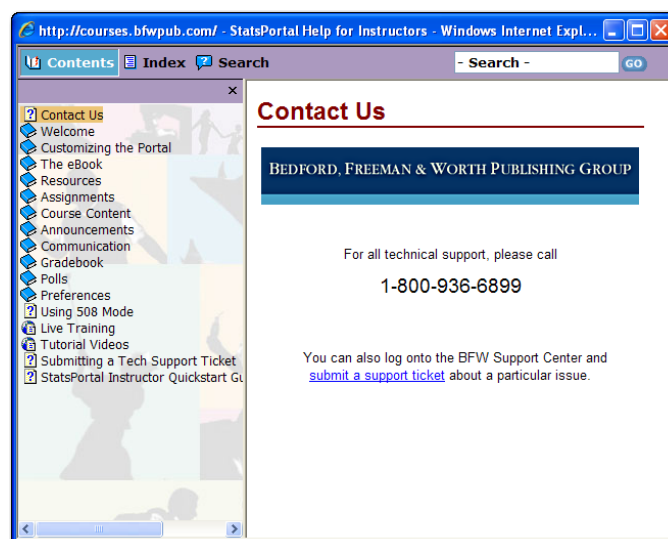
http://courses.bfwpub.com/ - StatsPortal Help for Instructors - Windows Internet Expl...

Contents Index Search - Search - GO

×

Contact Us
Welcome
Customizing the Portal
The eBook
Resources
Assignments
Course Content
Announcements
Communication
Gradebook
Polls
Preferences
Using 508 Mode
Live Training
Tutorial Videos
Submitting a Tech Support Ticket
StatsPortal Instructor Quickstart Gu

Contact Us

BEDFORD, FREEMAN & WORTH PUBLISHING GROUP

For all technical support, please call

1-800-936-6899

You can also log onto the BFW Support Center and submit a support ticket about a particular issue.